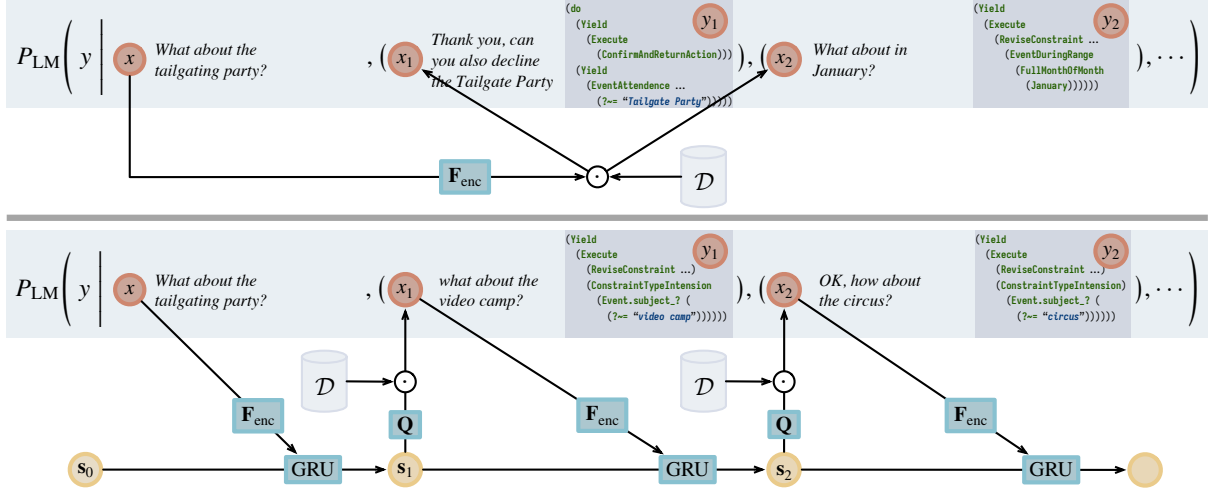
$P_{\text{LM}}\Bigg( y \;\Bigg|\; x$ What about the tailgating party? , ( $x_1$ Thank you, can you also decline the Tailgate Party

(do
  (Yield
    (Execute
      (ConfirmAndReturnAction)))
  (Yield
    (EventAttendence ...
      (?~= "Tailgate Party")))))

$y_1$ ), ( $x_2$ What about in January?

(Yield
  (Execute
    (ReviseConstraint ...
      (EventDuringRange
        (FullMonthOfMonth
          (January))))))

$y_2$ ), $\cdots \Bigg)$

$\mathbf{F}_{\text{enc}}$ $\odot$ $\mathcal{D}$

$P_{\text{LM}}\Bigg( y \;\Bigg|\; x$ What about the tailgating party? , ( $x_1$ what about the video camp?

(Yield
  (Execute
    (ReviseConstraint ...)
    (ConstraintTypeIntension)
      (Event.subject_? (
        (?~= "video camp"))))))

$y_1$ ), ( $x_2$ OK, how about the circus?

(Yield
  (Execute
    (ReviseConstraint ...)
    (ConstraintTypeIntension)
      (Event.subject_? (
        (?~= "circus"))))))

$y_2$ ), $\cdots \Bigg)$

$\mathcal{D}$ $\odot$ $\mathcal{D}$ $\odot$

$\mathbf{F}_{\text{enc}}$ $\mathbf{Q}$ $\mathbf{F}_{\text{enc}}$ $\mathbf{Q}$ $\mathbf{F}_{\text{enc}}$

$\mathbf{s}_0$ GRU $\mathbf{s}_1$ GRU $\mathbf{s}_2$ GRU